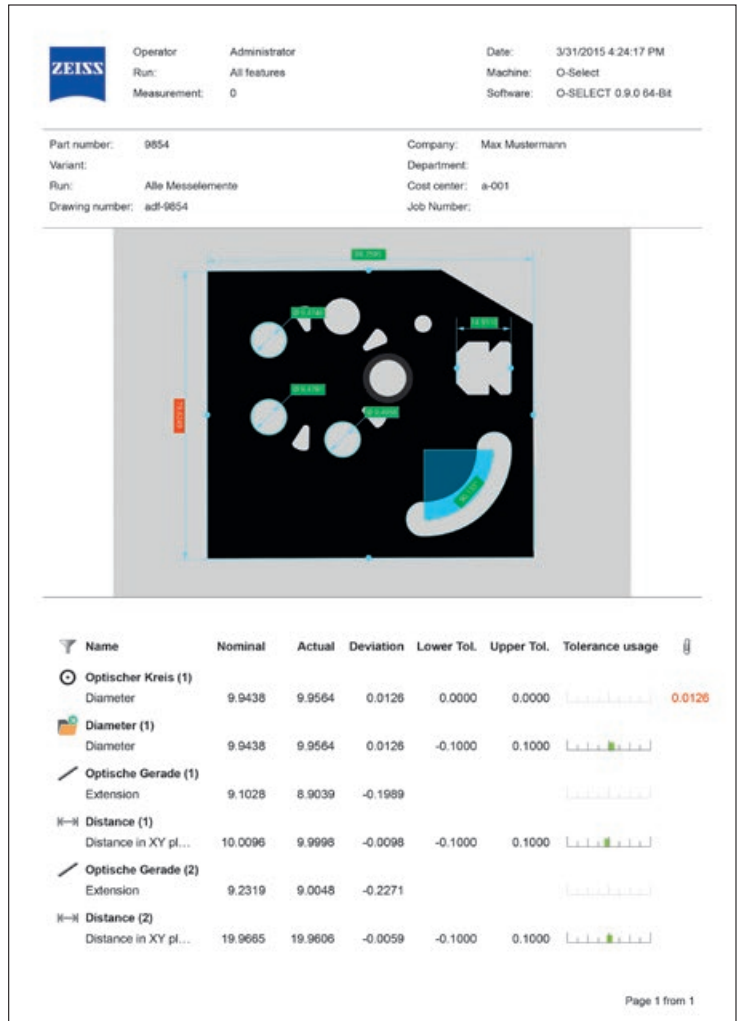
ZEISS

Operator Administrator
Run: All features
Measurement: 0

Date: 3/31/2015 4:24:17 PM
Machine: O-Select
Software: O-SELECT 0.9.0 64-Bit

Part number: 9854
Variant:
Run: Alle Messelemente
Drawing number: adf-9854

Company: Max Mustermann
Department:
Cost center: a-001
Job Number:

| Name | Nominal | Actual | Deviation | Lower Tol. | Upper Tol. | Tolerance usage |
|---|---|---|---|---|---|---|
| Optischer Kreis (1) | | | | | | |
| Diameter | 9.9438 | 9.9564 | 0.0126 | 0.0000 | 0.0000 | 0.0126 |
| Diameter (1) | | | | | | |
| Diameter | 9.9438 | 9.9564 | 0.0126 | -0.1000 | 0.1000 | |
| Optische Gerade (1) | | | | | | |
| Extension | 9.1028 | 8.9039 | -0.1989 | | | |
| Distance (1) | | | | | | |
| Distance in XY pl… | 10.0096 | 9.9998 | -0.0098 | -0.1000 | 0.1000 | |
| Optische Gerade (2) | | | | | | |
| Extension | 9.2319 | 9.0048 | -0.2271 | | | |
| Distance (2) | | | | | | |
| Distance in XY pl… | 19.9665 | 19.9606 | -0.0059 | -0.1000 | 0.1000 | |

Page 1 from 1